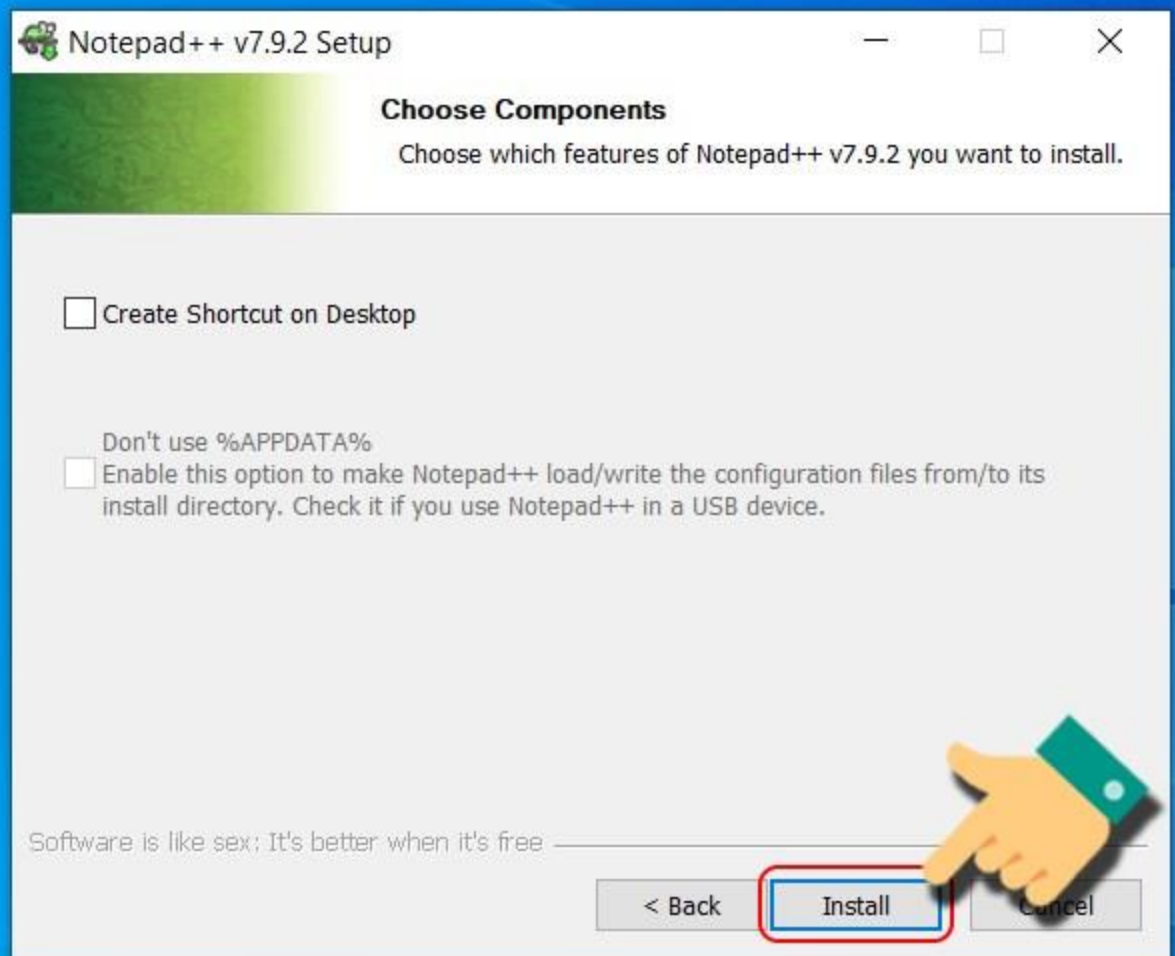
Notepad++ v7.9.2 Setup

Choose Components

Choose which features of Notepad++ v7.9.2 you want to install.

Create Shortcut on Desktop

Don't use %APPDATA%

Enable this option to make Notepad++ load/write the configuration files from/to its install directory. Check it if you use Notepad++ in a USB device.

Software is like sex: It's better when it's free

< Back

Install

Cancel